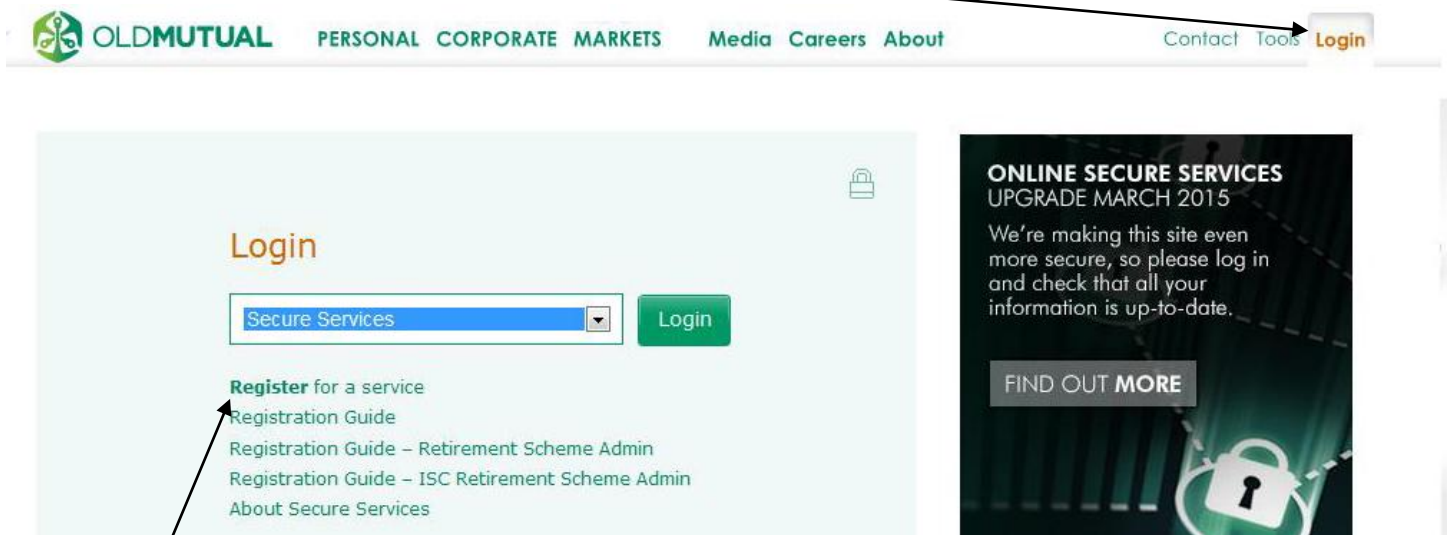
OLDMUTUAL PERSONAL CORPORATE MARKETS Media Careers About Contact Tools Login

Login

Secure Services

Login

Register for a service
Registration Guide
Registration Guide – Retirement Scheme Admin
Registration Guide – ISC Retirement Scheme Admin
About Secure Services

ONLINE SECURE SERVICES
UPGRADE MARCH 2015

We're making this site even more secure, so please log in and check that all your information is up-to-date.

FIND OUT MORE